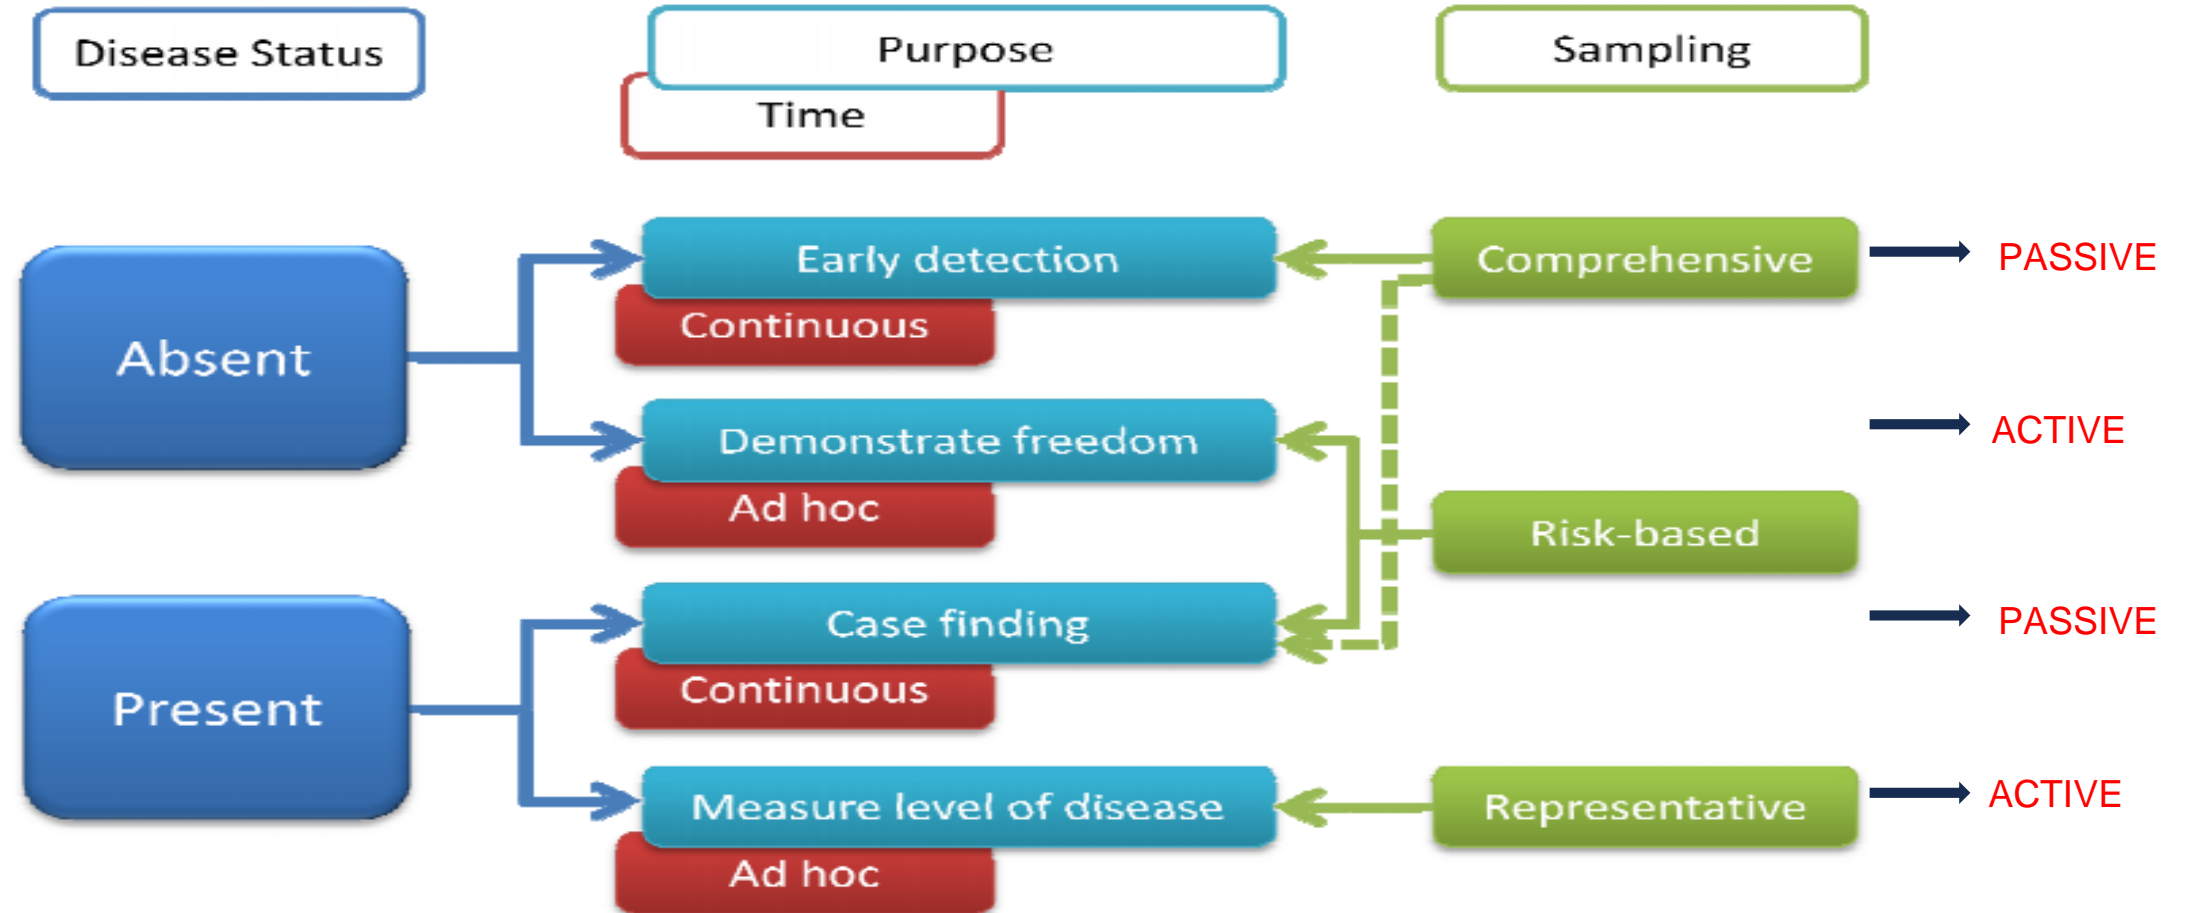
Disease Status

Purpose

Time

Sampling

Absent

Early detection

Continuous

Demonstrate freedom

Ad hoc

Comprehensive

PASSIVE

ACTIVE

Risk-based

Present

Case finding

Continuous

PASSIVE

Measure level of disease

Ad hoc

Representative

ACTIVE